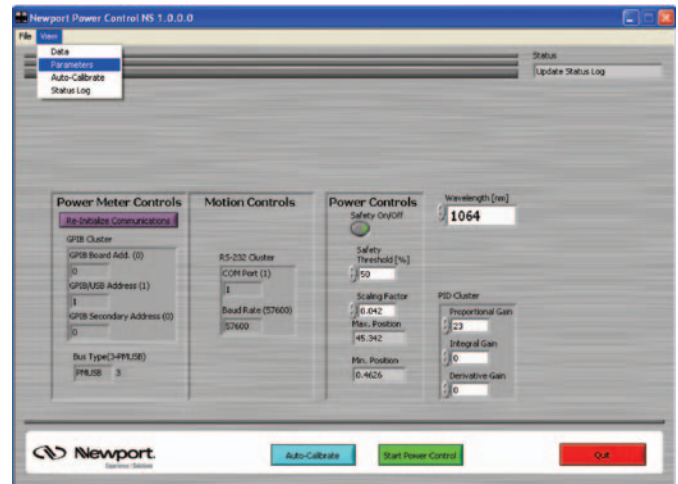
Newport Power Control NS 1.0.0.0

File View

Data
Parameters
Auto-Calibrate
Status Log

Status
Update Status Log

Power Meter Controls
Re-Initialize Communications
GPIB Cluster
GPIB Board Add. (0)
0
GPIB/USB Address (1)
1
GPIB Secondary Address (0)
0
Bus Type(3-PMUSB)
PMUSB 3

Motion Controls
RS-232 Cluster
COM Port (1)
1
Baud Rate (57600)
57600

Power Controls
Safety On/Off
Safety Threshold [%]
50
Scaling Factor
0.042
Max. Position
45.342
Min. Position
0.4626

Wavelength [nm]
1064

PID Cluster
Proportional Gain
23
Integral Gain
0
Derivative Gain
0

Newport
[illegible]

Auto-Calibrate
Start Power Control
Quit